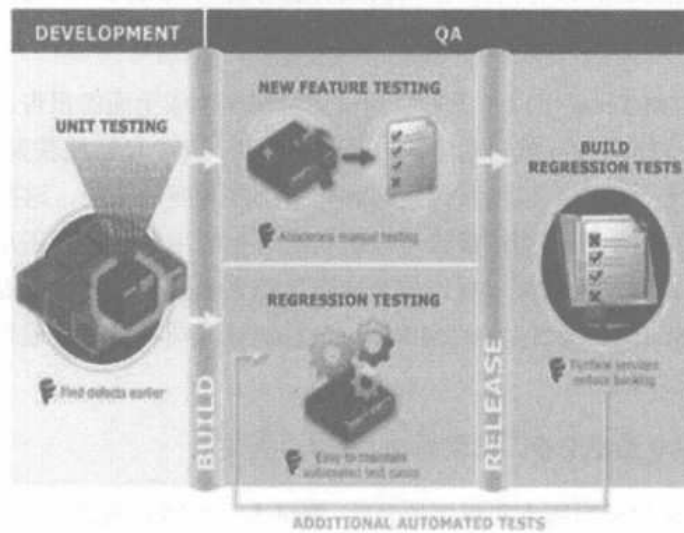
DEVELOPMENT

QA

UNIT TESTING

Find defects earlier

BUILD

NEW FEATURE TESTING

Advanced manual testing

REGRESSION TESTING

Easy to maintain automated test cases

RELEASE

BUILD REGRESSION TESTS

Further services reduce backlog

ADDITIONAL AUTOMATED TESTS